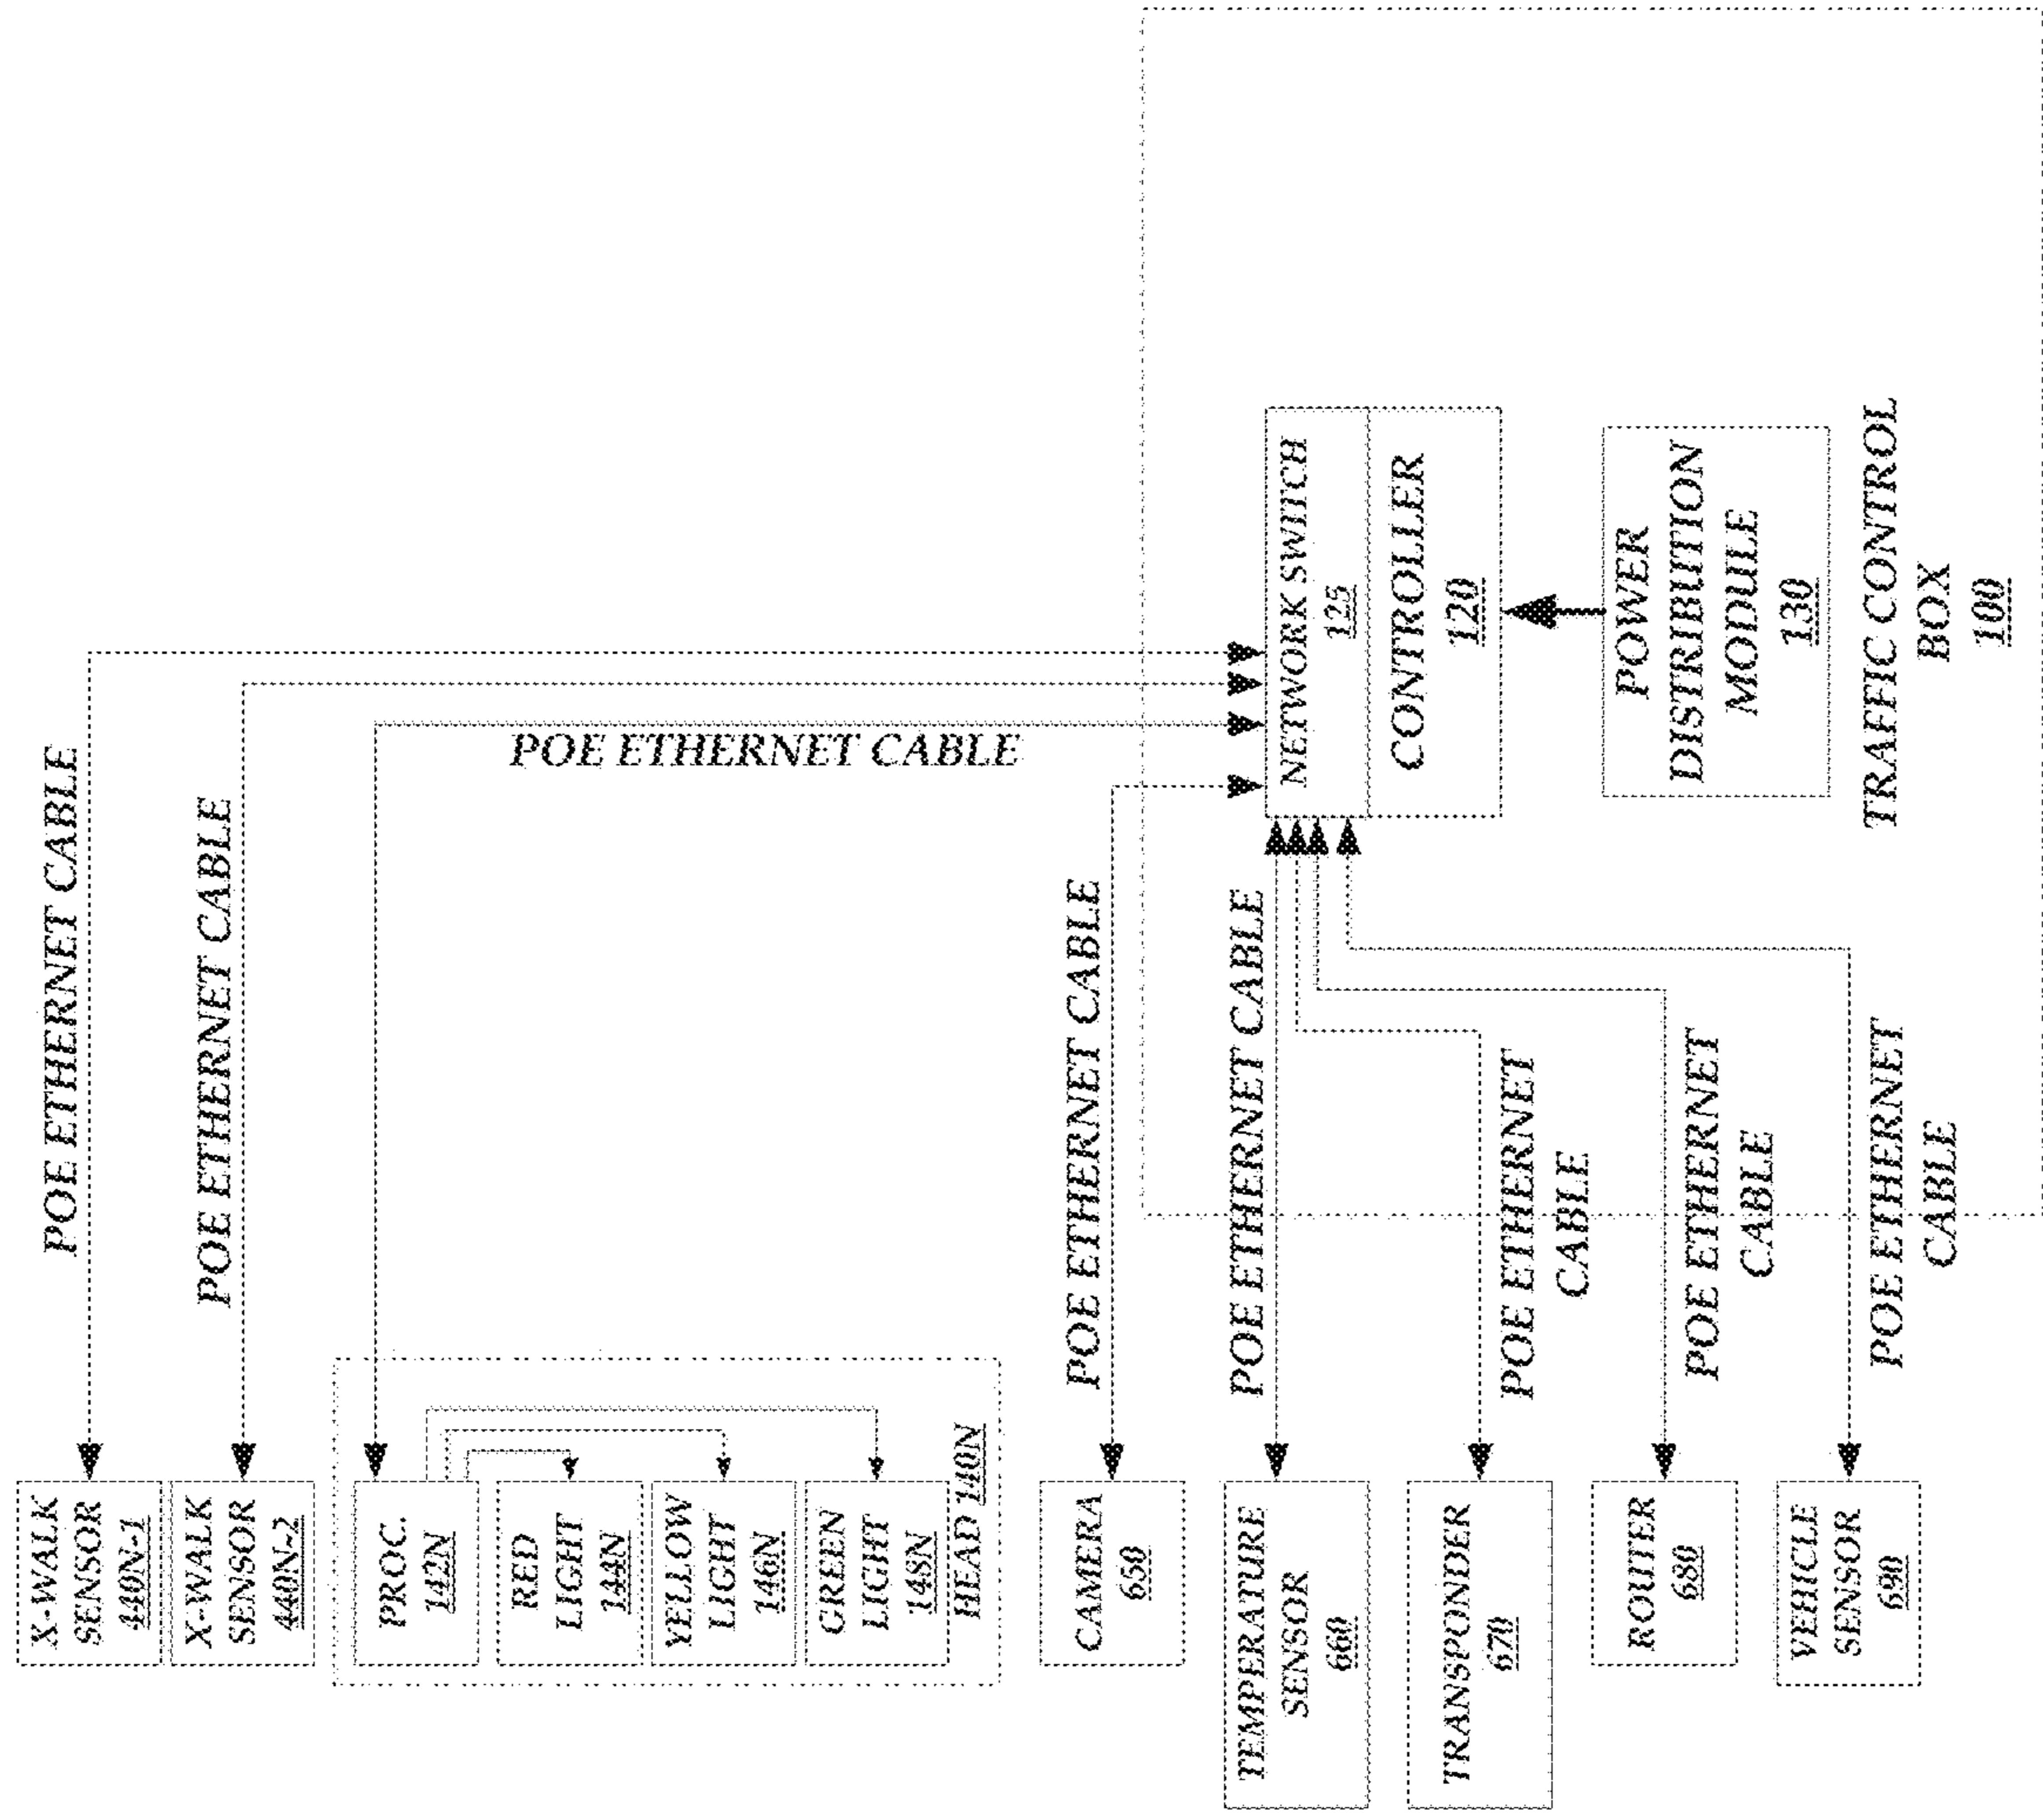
NETWORK SWITCH
125

CONTROLLER
120

POWER
DISTRIBUTION
MODULE
130

TRAFFIC CONTROL
BOX
100

POE ETHERNET CABLE

POE ETHERNET CABLE

POE ETHERNET CABLE

POE ETHERNET CABLE

POE ETHERNET CABLE

POE ETHERNET
CABLE

POE ETHERNET
CABLE

POE ETHERNET
CABLE

X-WALK
SENSOR
440N-1

X-WALK
SENSOR
440N-2

PROC.
142N

RED
LIGHT
144N

YELLOW
LIGHT
146N

GREEN
LIGHT
148N

HEAD 140N

CAMERA
650

TEMPERATURE
SENSOR
660

TRANSPONDER
670

ROUTER
680

VEHICLE
SENSOR
690